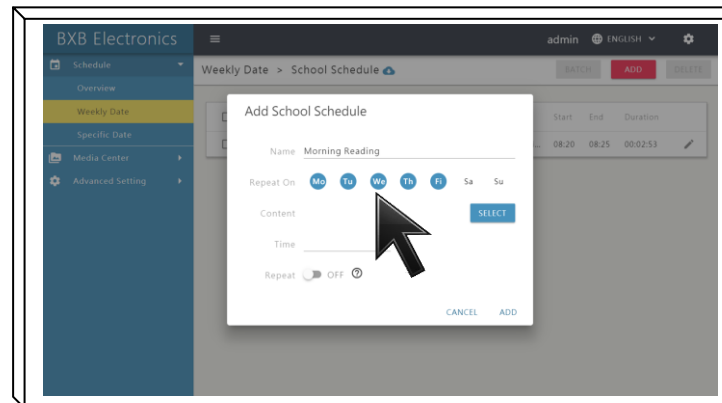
BXB Electronics
Schedule
Overview
Weekly Date
Specific Date
Media Center
Advanced Setting

admin ENGLISH

Weekly Date > School Schedule

BATCH ADD DELETE

Start End Duration
08:20 08:25 00:02:53

Add School Schedule

Name Morning Reading

Repeat On Mo Tu We Th Fi Sa Su

Content SELECT

Time

Repeat OFF

CANCEL ADD